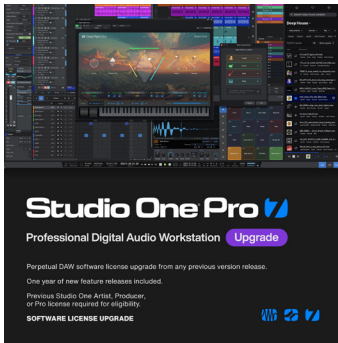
Studio One Pro

Professional Digital Audio Workstation Upgrade

Perpetual DAW software license upgrade from any previous version release.

One year of new feature releases included.

Previous Studio One Artist, Producer, or Pro license required for eligibility.

SOFTWARE LICENSE UPGRADE